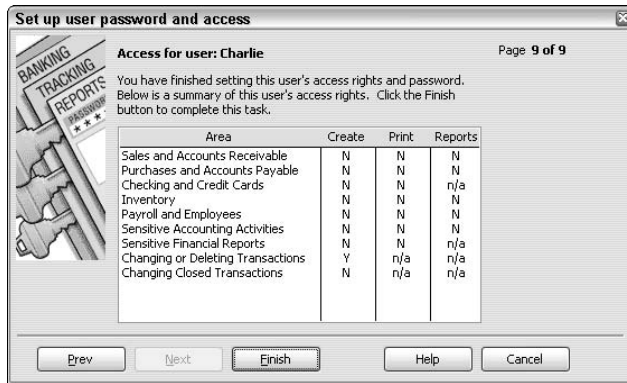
Set up user password and access

BANKING
TRACKING
REPORTS
PASSWORD
* * *

Access for user: Charlie

Page 9 of 9

You have finished setting this user's access rights and password. Below is a summary of this user's access rights. Click the Finish button to complete this task.

| Area | Create | Print | Reports |
|---|---|---|---|
| Sales and Accounts Receivable | N | N | N |
| Purchases and Accounts Payable | N | N | N |
| Checking and Credit Cards | N | N | n/a |
| Inventory | N | N | N |
| Payroll and Employees | N | N | N |
| Sensitive Accounting Activities | N | N | N |
| Sensitive Financial Reports | N | N | n/a |
| Changing or Deleting Transactions | Y | n/a | n/a |
| Changing Closed Transactions | N | n/a | n/a |

Prev | Next | Finish | Help | Cancel